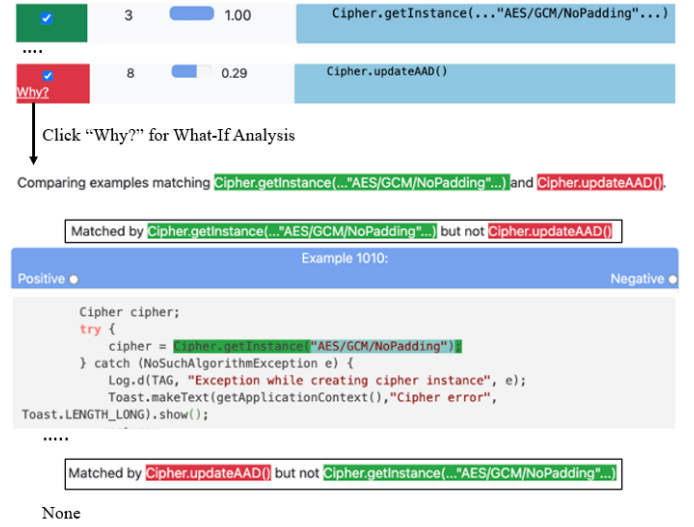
| | | | |
|---|---|---|---|
| | 3 | 1.00 | Cipher.getInstance(..."AES/GCM/NoPadding"...) |

....

| | | | |
|---|---|---|---|
| Why? | 8 | 0.29 | Cipher.updateAAD() |

Click "Why?" for What-If Analysis

Comparing examples matching Cipher.getInstance(..."AES/GCM/NoPadding"...) and Cipher.updateAAD().

Matched by Cipher.getInstance(..."AES/GCM/NoPadding"...) but not Cipher.updateAAD()

Example 1010:

Positive

Negative

Cipher cipher;
try {
cipher = Cipher.getInstance("AES/GCM/NoPadding");
} catch (NoSuchAlgorithmException e) {
Log.d(TAG, "Exception while creating cipher instance", e);
Toast.makeText(getApplicationContext(),"Cipher error",
Toast.LENGTH_LONG).show();

.....

Matched by Cipher.updateAAD() but not Cipher.getInstance(..."AES/GCM/NoPadding"...)

None